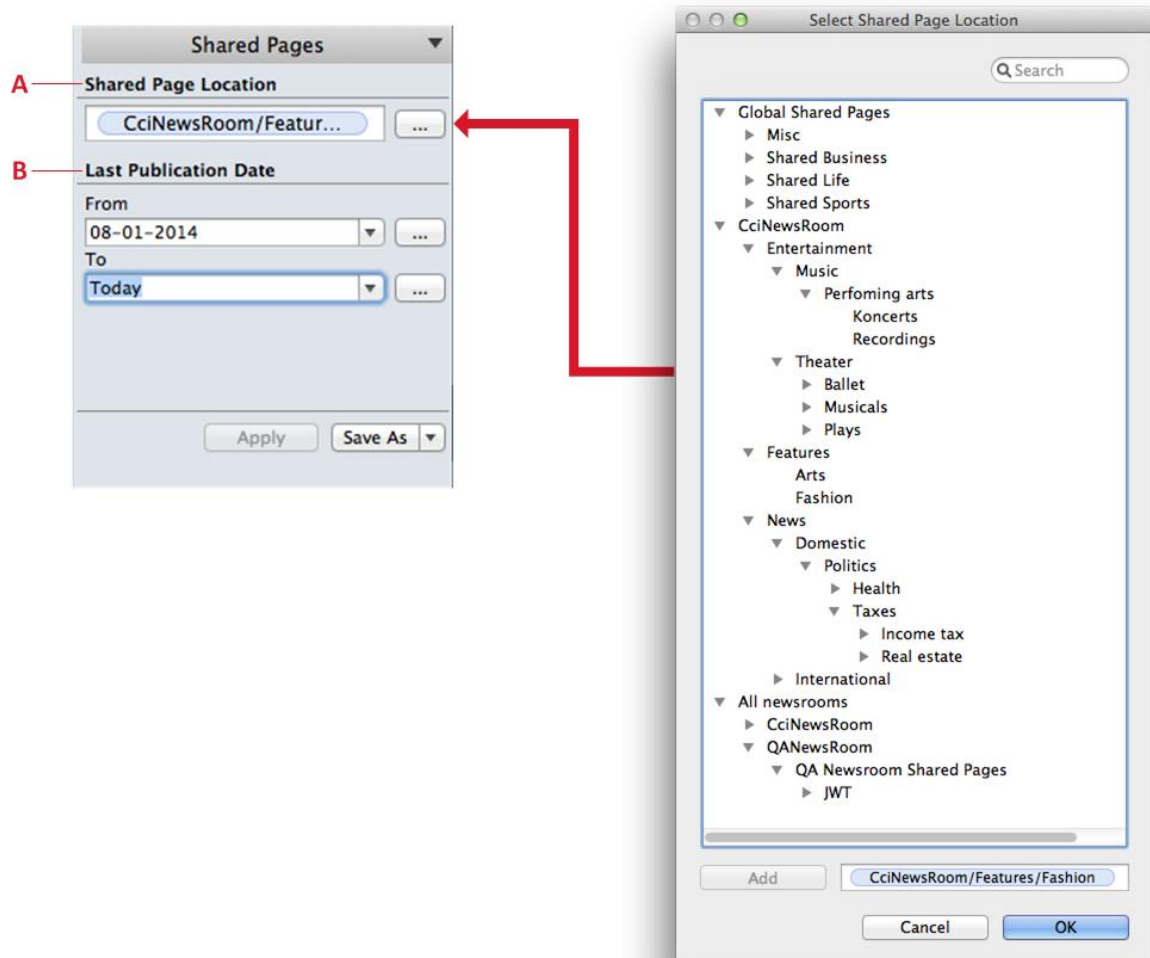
Shared Pages

A Shared Page Location

CciNewsRoom/Featur... ...

B Last Publication Date

From

08-01-2014 ...

To

Today ...

Apply Save As

Select Shared Page Location

Search

Global Shared Pages
Misc
Shared Business
Shared Life
Shared Sports
CciNewsRoom
Entertainment
Music
Perfoming arts
Koncerts
Recordings
Theater
Ballet
Musicals
Plays
Features
Arts
Fashion
News
Domestic
Politics
Health
Taxes
Income tax
Real estate
International
All newsrooms
CciNewsRoom
QANewsRoom
QA Newsroom Shared Pages
JWT

Add CciNewsRoom/Features/Fashion

Cancel OK